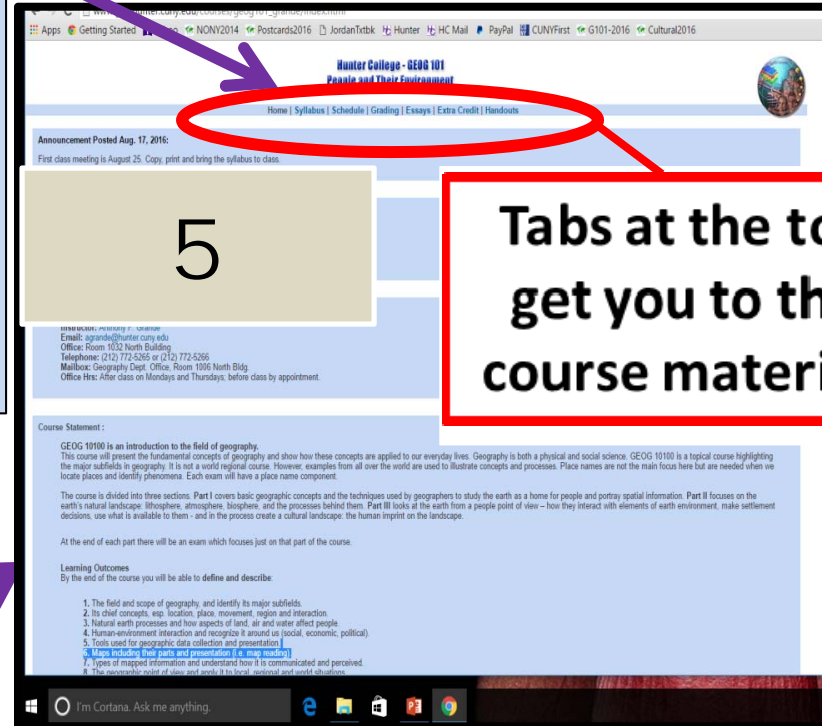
www.hunter.cuny.edu/courses/geog101_grande/index.html

Apps Getting Started NONY2014 Postcards2016 JordanTxtbk Hunter HC Mail PayPal CUNYFirst G101-2016 Cultural2016

Hunter College - GEOG 101
People and Their Environment

Home | Syllabus | Schedule | Grading | Essays | Extra Credit | Handouts

Announcement Posted Aug. 17, 2016:
First class meeting is August 25. Copy, print and bring the syllabus to class.

5

Tabs at the to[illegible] get you to th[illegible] course materi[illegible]

Instructor: Anthony F. Grande
Email: agrande@hunter.cuny.edu
Office: Room 1032 North Building
Telephone: (212) 772-5265 or (212) 772-5266
Mailbox: Geography Dept. Office, Room 1006 North Bldg.
Office Hrs: After class on Mondays and Thursdays; before class by appointment.

Course Statement :

GEOG 10100 is an introduction to the field of geography.
This course will present the fundamental concepts of geography and show how these concepts are applied to our everyday lives. Geography is both a physical and social science. GEOG 10100 is a topical course highlighting the major subfields in geography. It is not a world regional course. However, examples from all over the world are used to illustrate concepts and processes. Place names are not the main focus here but are needed when we locate places and identify phenomena. Each exam will have a place name component.

The course is divided into three sections. Part I covers basic geographic concepts and the techniques used by geographers to study the earth as a home for people and portray spatial information. Part II focuses on the earth's natural landscape: lithosphere, atmosphere, biosphere, and the processes behind them. Part III looks at the earth from a people point of view – how they interact with elements of earth environment, make settlement decisions, use what is available to them - and in the process create a cultural landscape: the human imprint on the landscape.

At the end of each part there will be an exam which focuses just on that part of the course.

Learning Outcomes
By the end of the course you will be able to define and describe:

1. The field and scope of geography, and identify its major subfields.
2. Its chief concepts, esp. location, place, movement, region and interaction.
3. Natural earth processes and how aspects of land, air and water affect people.
4. Human-environment interaction and recognize it around us (social, economic, political).
5. Tools used for geographic data collection and presentation.
6. Maps including their parts and presentation (i.e. map reading).
7. Types of mapped information and understand how it is communicated and perceived.
8. The geographic point of view and apply it to local, regional and world situations.

I'm Cortana. Ask me anything.